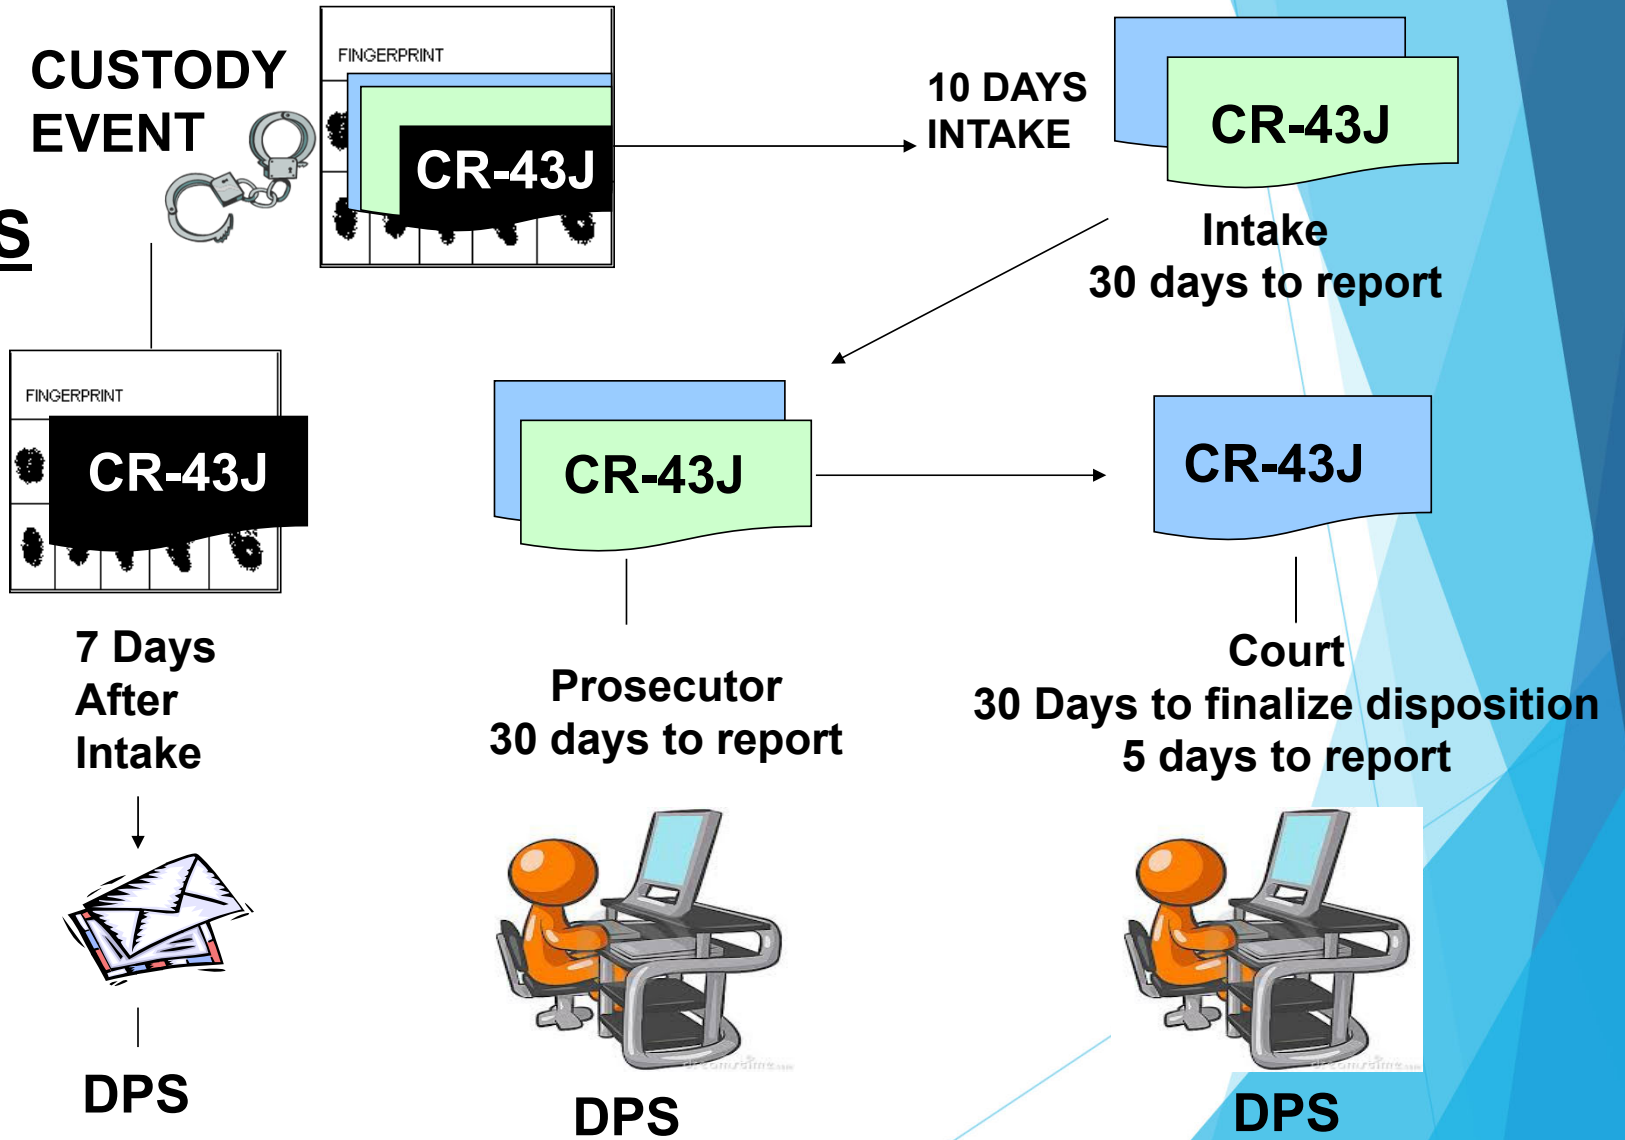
CUSTODY EVENT

S

FINGERPRINT

CR-43J

10 DAYS INTAKE

CR-43J

Intake
30 days to report

FINGERPRINT

CR-43J

CR-43J

CR-43J

7 Days After Intake

Prosecutor
30 days to report

Court
30 Days to finalize disposition
5 days to report

DPS

DPS

DPS